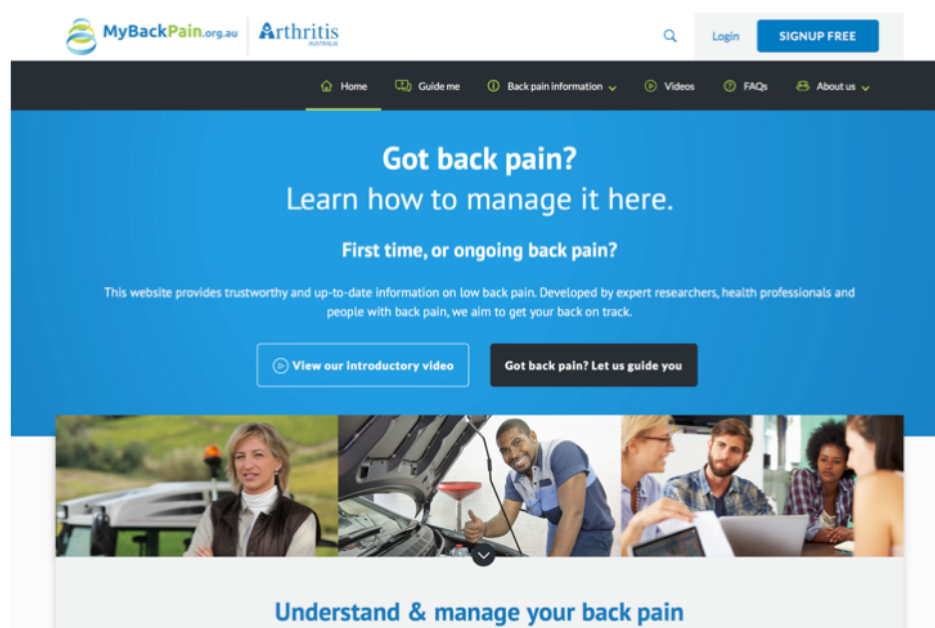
MyBackPain.org.au Arthritis AUSTRALIA

Login SIGNUP FREE

Home Guide me Back pain information Videos FAQs About us

Got back pain?
Learn how to manage it here.

First time, or ongoing back pain?

This website provides trustworthy and up-to-date information on low back pain. Developed by expert researchers, health professionals and people with back pain, we aim to get your back on track.

View our introductory video

Got back pain? Let us guide you

Understand & manage your back pain